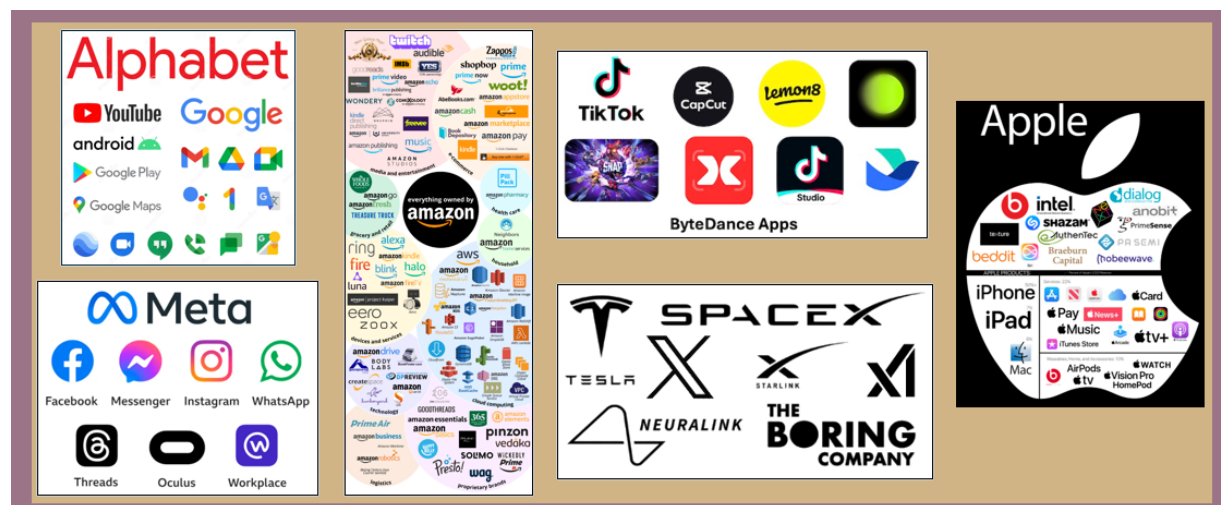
Alphabet

YouTube
Google
android
Google Play
Google Maps

twitch
audible
Zappos
shopbop
prime now
woot!
WONDERY
amazon
everything owned by amazon
ring
alexa
blink
halo
fire
luna
eero
zoox
aws
GOODTHREADS
amazon essentials
pinzon
vedaka
SOLIMO
Presto!
wag
Prime Air
amazon business

TikTok
CapCut
lemon8
Studio
ByteDance Apps

Apple
intel
dialog
anobit
SHAZAM
PrimeSense
AuthenTec
texture
beddit
Braeburn Capital
PA SEMI
nobeewave
iPhone
iPad
Mac
Pay
Music
News+
Card
tv+
iTunes Store
AirPods
tv
Vision Pro
HomePod
WATCH

Meta
Facebook
Messenger
Instagram
WhatsApp
Threads
Oculus
Workplace

SPACEX
TESLA
STARLINK
NEURALINK
THE BORING COMPANY